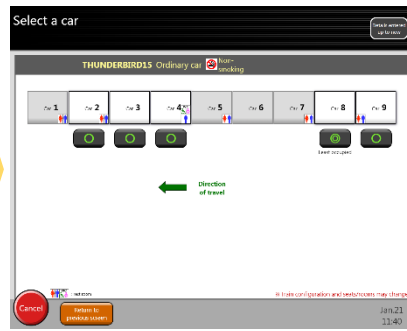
Select a car

Details entered up to now

THUNDERBIRD15 Ordinary car Non-smoking

Car 1
Car 2
Car 3
Car 4
Car 5
Car 6
Car 7
Car 8
Car 9

Seat occupied

Direction of travel

Restroom

※Train configuration and seats/rooms may change

Cancel

Return to previous screen

Jan.21
11:40